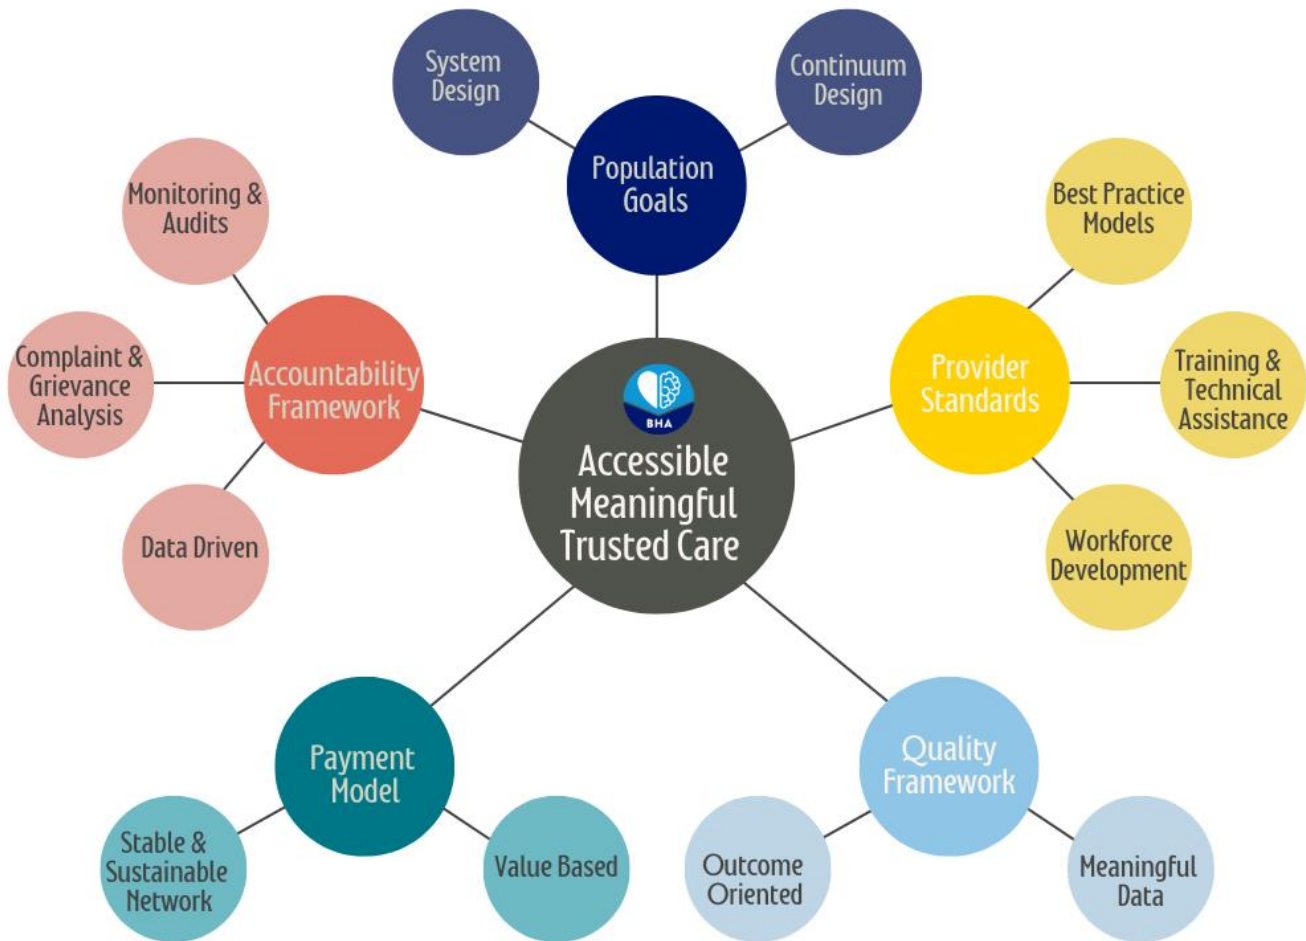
System Design

Continuum Design

Population Goals

Monitoring & Audits

Best Practice Models

Complaint & Grievance Analysis

Accountability Framework

BHA

Accessible Meaningful Trusted Care

Provider Standards

Training & Technical Assistance

Data Driven

Workforce Development

Payment Model

Quality Framework

Stable & Sustainable Network

Value Based

Outcome Oriented

Meaningful Data